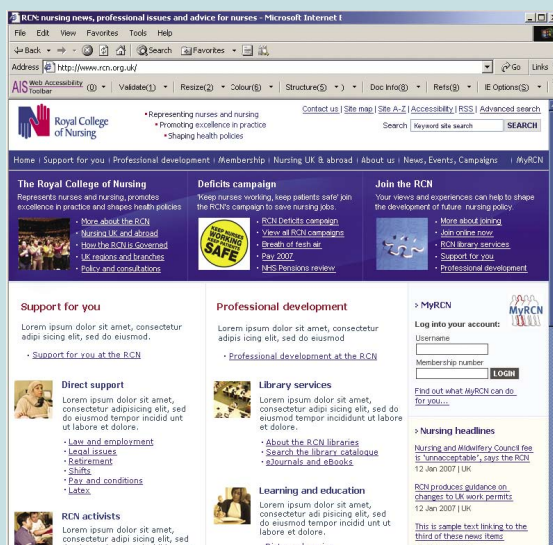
RCN: nursing news, professional issues and advice for nurses - Microsoft Internet E

File Edit View Favorites Tools Help

Back Search Favorites

Address http://www.rcn.org.uk/ Go Links

AIS Web Accessibility Toolbar (0) Validate(1) Resize(2) Colour(6) Structure(5) ) Doc Info(8) Refs(9) IE Options(5)

Royal College of Nursing

• Representing nurses and nursing
• Promoting excellence in practice
• Shaping health policies

Contact us | Site map | Site A-Z | Accessibility | RSS | Advanced search

Search Keyword site search SEARCH

Home | Support for you | Professional development | Membership | Nursing UK & abroad | About us | News, Events, Campaigns | MyRCN

The Royal College of Nursing
Represents nurses and nursing, promotes excellence in practice and shapes health policies
• More about the RCN
• Nursing UK and abroad
• How the RCN is Governed
• UK regions and branches
• Policy and consultations

Deficits campaign
'Keep nurses working, keep patients safe' join the RCN's campaign to save nursing jobs.
KEEP NURSES WORKING KEEP PATIENTS SAFE
• RCN Deficits campaign
• View all RCN campaigns
• Breath of fesh air
• Pay 2007
• NHS Pensions review

Join the RCN
Your views and experiences can help to shape the development of future nursing policy.
• More about joining
• Join online now
• RCN library services
• Support for you
• Professional development

Support for you
Lorem ipsum dolor sit amet, consectetur adipi sicing elit, sed do eiusmod.
• Support for you at the RCN

Direct support
Lorem ipsum dolor sit amet, consectetur adipisicing elit, sed do eiusmod tempor incidunt ut labore et dolore.
• Law and employment
• Legal issues
• Retirement
• Shifts
• Pay and conditions
• Latex

RCN activists
Lorem ipsum dolor sit amet, consectetur adipi sicing elit, sed

Professional development
Lorem ipsum dolor sit amet, consectetur adipi sicing elit, sed do eiusmod.
• Professional development at the RCN

Library services
Lorem ipsum dolor sit amet, consectetur adipi sicing elit, sed do eiusmod tempor incidunt ut labore et dolore.
• About the RCN libraries
• Search the library catalogue
• eJournals and eBooks

Learning and education
Lorem ipsum dolor sit amet, consectetur adi pisicing elit, sed do eiusmod tempor incidunt unt ut labore et dolore.

MyRCN
MyRCN
Log into your account:
Username
Membership number
LOGIN
Find out what MyRCN can do for you...

Nursing headlines
Nursing and Midwifery Council fee is 'unacceptable', says the RCN
12 Jan 2007 | UK
RCN produces guidance on changes to UK work permits
12 Jan 2007 | UK
This is sample text linking to the third of these news items